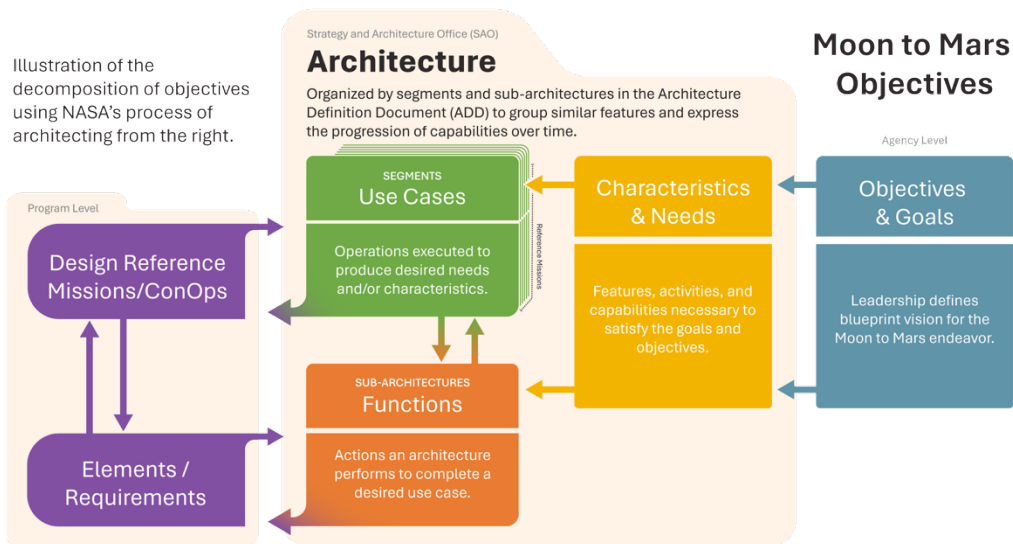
Illustration of the decomposition of objectives using NASA's process of architecting from the right.

Strategy and Architecture Office (SAO)

Architecture

Organized by segments and sub-architectures in the Architecture Definition Document (ADD) to group similar features and express the progression of capabilities over time.

Moon to Mars Objectives

Agency Level

Program Level

SEGMENTS
Use Cases

Operations executed to produce desired needs and/or characteristics.

Reference Missions

Characteristics & Needs

Features, activities, and capabilities necessary to satisfy the goals and objectives.

Objectives & Goals

Leadership defines blueprint vision for the Moon to Mars endeavor.

Design Reference Missions/ConOps

SUB-ARCHITECTURES
Functions

Actions an architecture performs to complete a desired use case.

Elements / Requirements